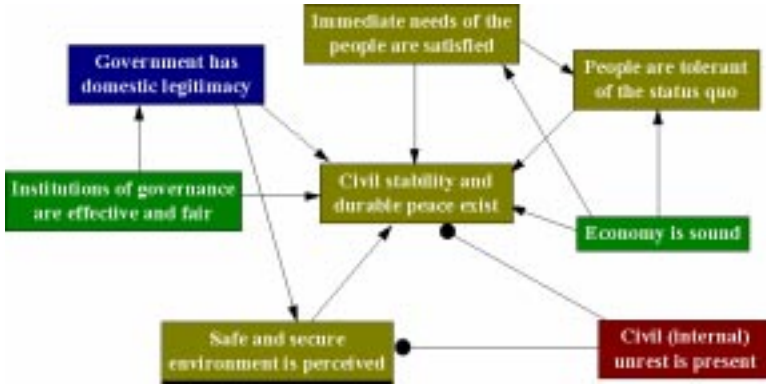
Immediate needs of the people are satisfied

Government has domestic legitimacy

People are tolerant of the status quo

Institutions of governance are effective and fair

Civil stability and durable peace exist

Economy is sound

Safe and secure environment is perceived

Civil (internal) unrest is present